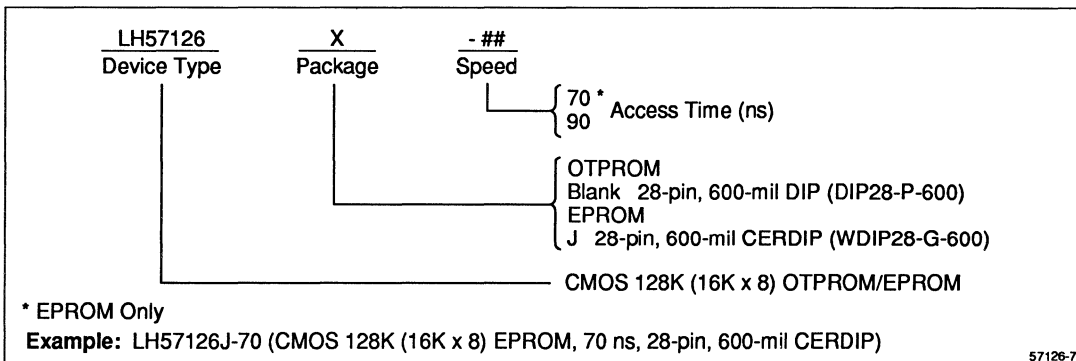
LH57126
Device Type

X
Package

- ##
Speed

70 *
90
Access Time (ns)

OTPROM
Blank 28-pin, 600-mil DIP (DIP28-P-600)
EPROM
J 28-pin, 600-mil CERDIP (WDIP28-G-600)

CMOS 128K (16K x 8) OTPROM/EPROM

* EPROM Only

**Example:** LH57126J-70 (CMOS 128K (16K x 8) EPROM, 70 ns, 28-pin, 600-mil CERDIP)

57126-7